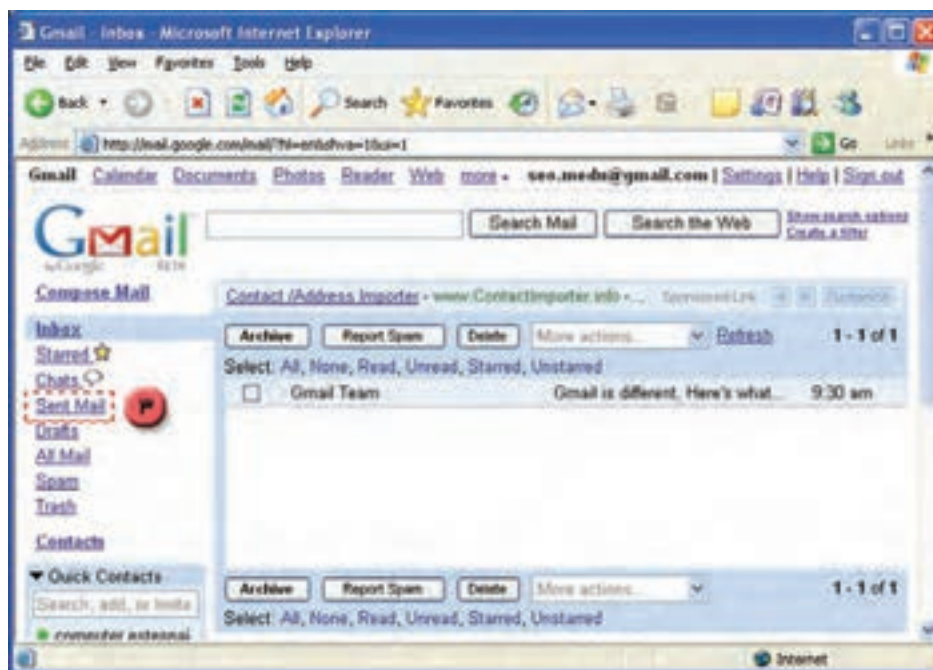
Gmail - Inbox - Microsoft Internet Explorer

File Edit View Favorites Tools Help

Back Search Favorites

Address http://mail.google.com/mail/?hl=en&shva=1&ui=1 Go Links

Gmail Calendar Documents Photos Reader Web more ▾ seo.medu@gmail.com | Settings | Help | Sign out

Gmail by Google BETA

Search Mail Search the Web Show search options Create a filter

Compose Mail

Contact /Address Importer - www.ContactImporter.info - ... Sponsored Link

Inbox
Starred
Chats
Sent Mail
Drafts
All Mail
Spam
Trash

Contacts

▾ Quick Contacts
Search, add, or invite
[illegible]

Archive Report Spam Delete More actions... ▾ Refresh 1 - 1 of 1

Select: All, None, Read, Unread, Starred, Unstarred

Gmail Team Gmail is different. Here's what... 9:30 am

Archive Report Spam Delete More actions... ▾ 1 - 1 of 1

Select: All, None, Read, Unread, Starred, Unstarred

Internet